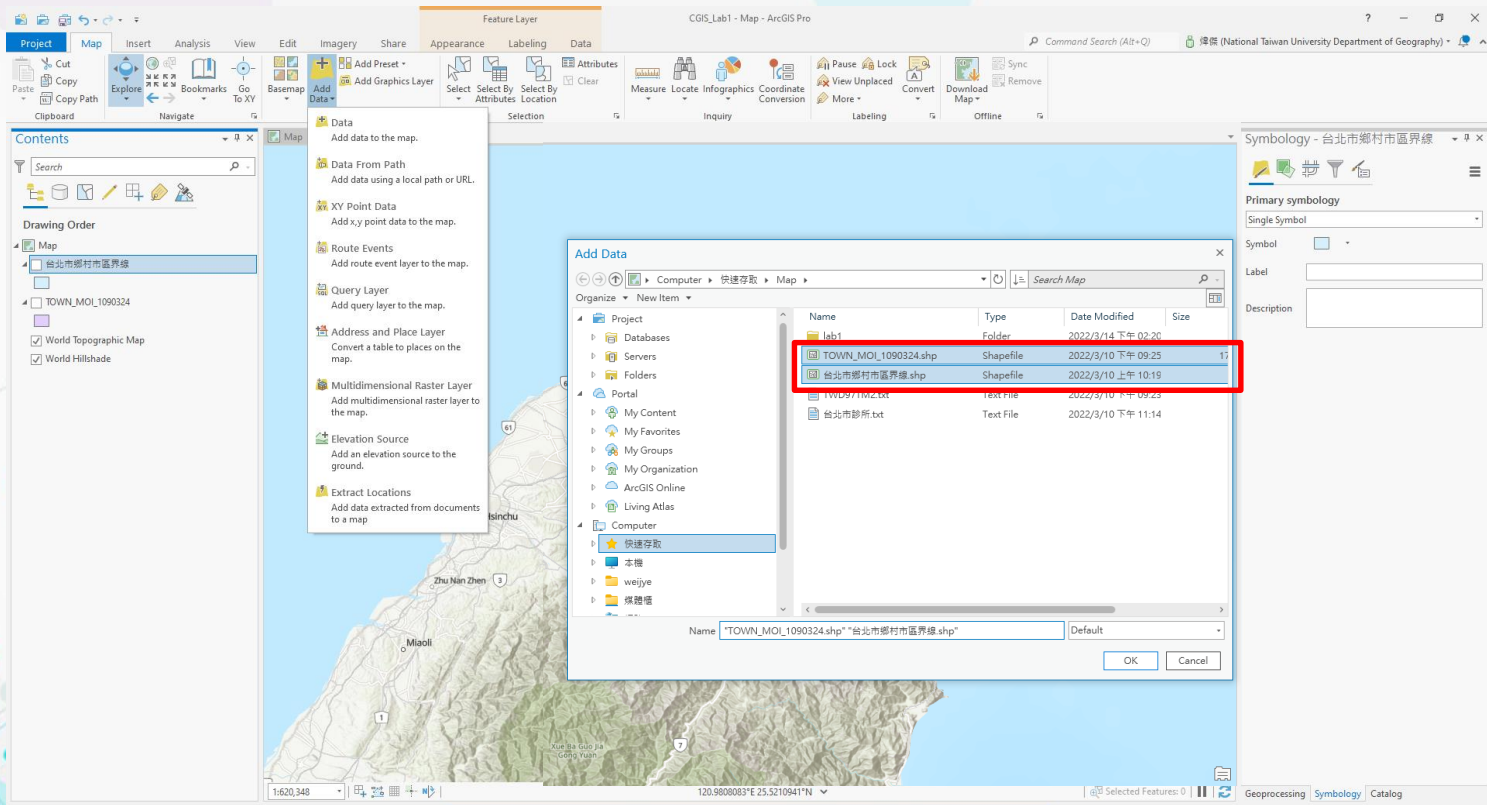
Feature Layer
CGIS_Lab1 - Map - ArcGIS Pro
?
Project Map Insert Analysis View Edit Imagery Share Appearance Labeling Data
Command Search (Alt+Q)
緯傑 (National Taiwan University Department of Geography)

Paste Cut Copy Copy Path
Clipboard
Explore Bookmarks Go To XY
Navigate
Basemap Add Data Add Preset Add Graphics Layer
Select Select By Attributes Select By Location Attributes Clear
Selection
Measure Locate Infographics Coordinate Conversion
Inquiry
Pause Lock View Unplaced More
Labeling
Convert
Download Map Sync Remove
Offline

Contents
Search
Drawing Order
Map
台北市鄉村市區界線
TOWN_MOI_1090324
World Topographic Map
World Hillshade

Map

Data
Add data to the map.
Data From Path
Add data using a local path or URL.
XY Point Data
Add x,y point data to the map.
Route Events
Add route event layer to the map.
Query Layer
Add query layer to the map.
Address and Place Layer
Convert a table to places on the map.
Multidimensional Raster Layer
Add multidimensional raster layer to the map.
Elevation Source
Add an elevation source to the ground.
Extract Locations
Add data extracted from documents to a map

Add Data
Computer > 快速存取 > Map
Search Map
Organize New Item
Project
Databases
Servers
Folders
Portal
My Content
My Favorites
My Groups
My Organization
ArcGIS Online
Living Atlas
Computer
快速存取
本機
weijye
媒體櫃

| Name | Type | Date Modified | Size |
|---|---|---|---|
| lab1 | Folder | 2022/3/14 下午 02:20 | |
| TOWN_MOI_1090324.shp | Shapefile | 2022/3/10 下午 09:25 | 17 |
| 台北市鄉村市區界線.shp | Shapefile | 2022/3/10 上午 10:19 | |
| TWD97TM2.txt | Text File | 2022/3/10 下午 09:23 | |
| 台北市診所.txt | Text File | 2022/3/10 下午 11:14 | |

Name "TOWN_MOI_1090324.shp" "台北市鄉村市區界線.shp"
Default
OK Cancel

61
Hsinchu
Zhu Nan Zhen
3
Miaoli
1
7
Xue Ba Guo Jia Gong Yuan

1:620,348
120.9808083°E 25.5210941°N
Selected Features: 0

Symbology - 台北市鄉村市區界線
Primary symbology
Single Symbol
Symbol
Label
Description

Geoprocessing Symbology Catalog